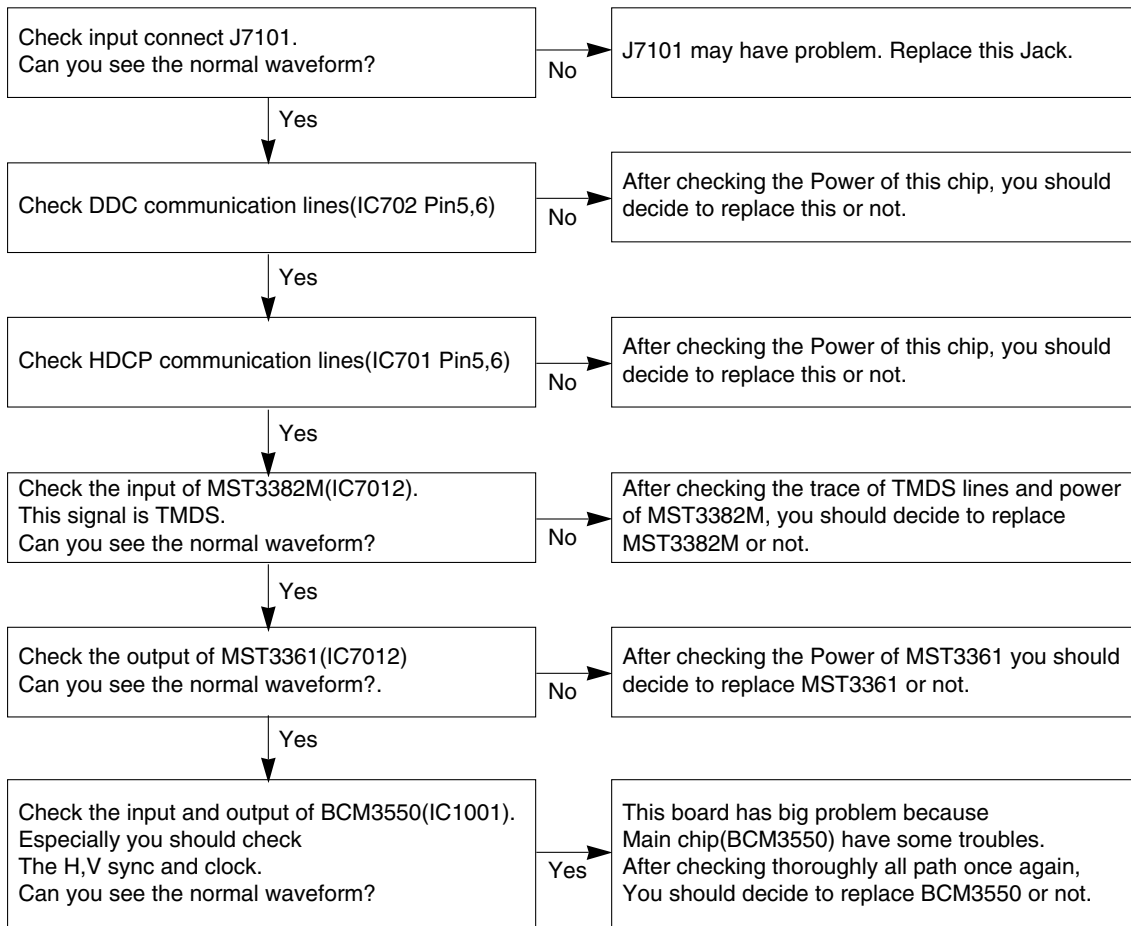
Check input connect J7101.
Can you see the normal waveform?

No

J7101 may have problem. Replace this Jack.

Yes

Check DDC communication lines(IC702 Pin5,6)

No

After checking the Power of this chip, you should decide to replace this or not.

Yes

Check HDCP communication lines(IC701 Pin5,6)

No

After checking the Power of this chip, you should decide to replace this or not.

Yes

Check the input of MST3382M(IC7012).
This signal is TMDS.
Can you see the normal waveform?

No

After checking the trace of TMDS lines and power of MST3382M, you should decide to replace MST3382M or not.

Yes

Check the output of MST3361(IC7012)
Can you see the normal waveform?.

No

After checking the Power of MST3361 you should decide to replace MST3361 or not.

Yes

Check the input and output of BCM3550(IC1001).
Especially you should check
The H,V sync and clock.
Can you see the normal waveform?

Yes

This board has big problem because
Main chip(BCM3550) have some troubles.
After checking thoroughly all path once again,
You should decide to replace BCM3550 or not.